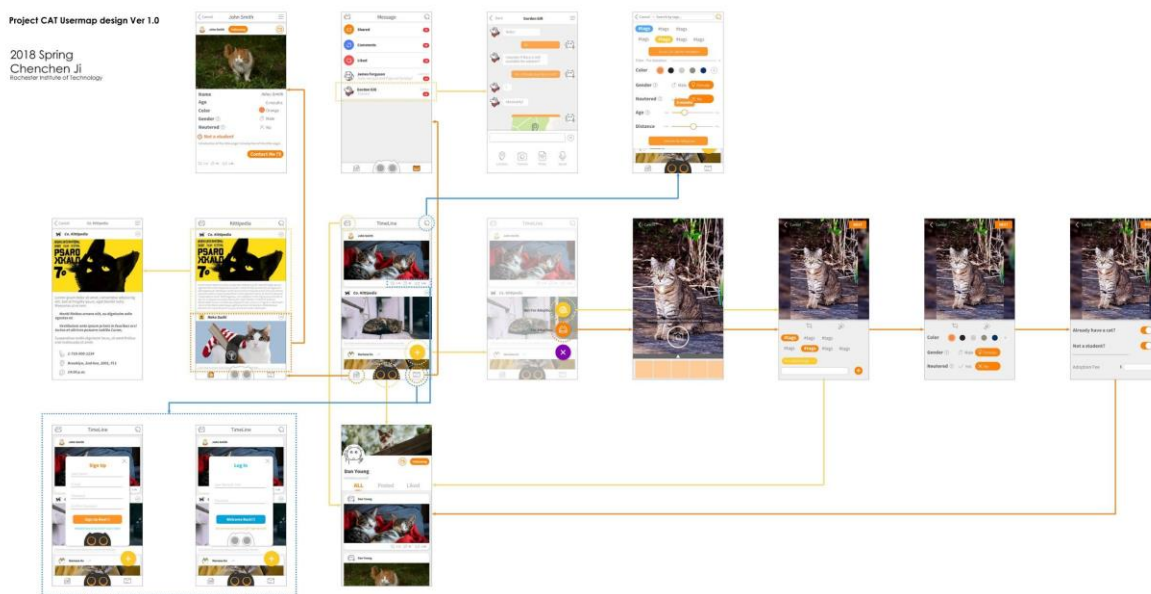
Project CAT Usermap design Ver 1.0

2018 Spring
Chenchen Ji
Rochester Institute of Technology

John Smith
Name
Age
Color
Gender
Neutered
Not a student
Contact Me

Message
Shared
Comment
Liked
Jaden Ferguson
Gordon Elk

Gordon Elk

Color
Gender
Neutered
Age
Distance

Cs. Wikipedia
Cs. Wikipedia
Wikipedia

TimeLine
Cs. Wikipedia
Bella Smith

TimeLine

Color
Gender
Neutered

Already have a cat?
Not a student?
Adoption Fee

TimeLine
Sign Up

TimeLine
Log In

Dan Young
ALL
Posted
Liked

TimeLine